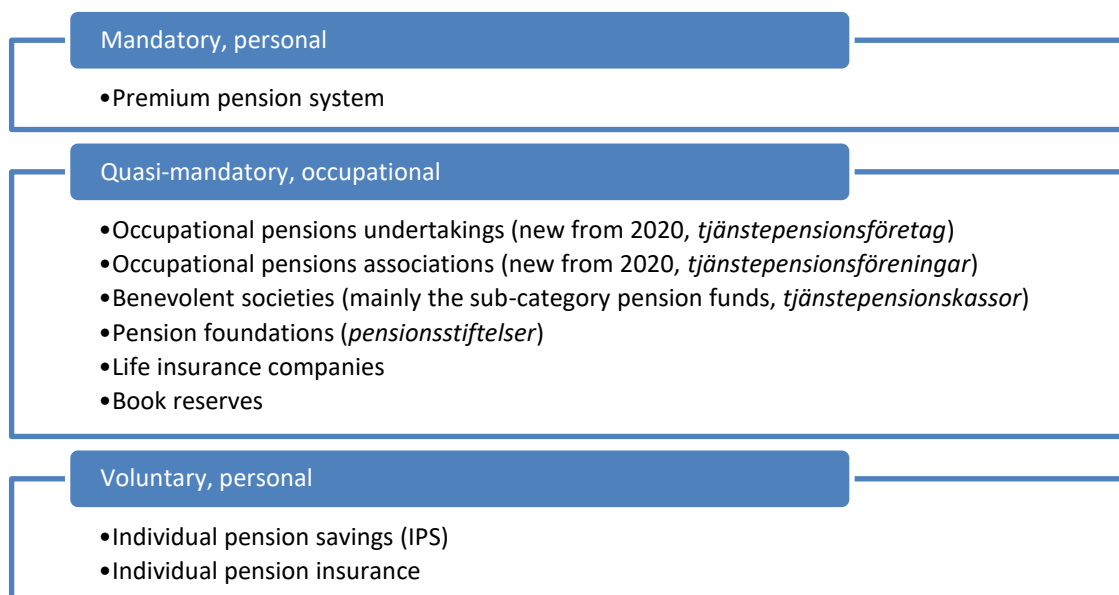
Mandatory, personal

•Premium pension system

Quasi-mandatory, occupational

•Occupational pensions undertakings (new from 2020, tjänstepensionsföretag)
•Occupational pensions associations (new from 2020, tjänstepensionsföreningar)
•Benevolent societies (mainly the sub-category pension funds, tjänstepensionskassor)
•Pension foundations (pensionsstiftelser)
•Life insurance companies
•Book reserves

Voluntary, personal

•Individual pension savings (IPS)
•Individual pension insurance